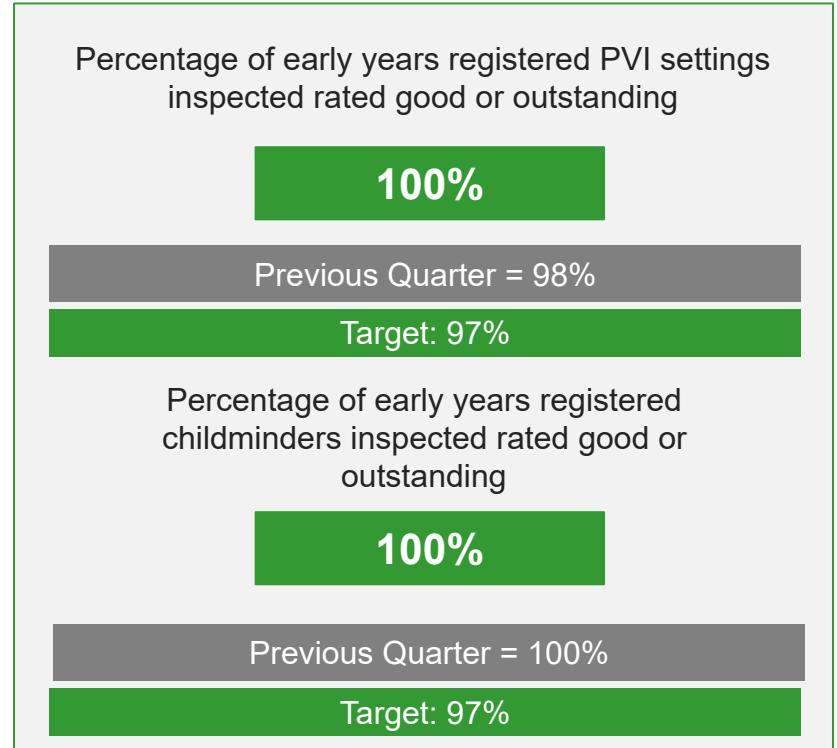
Percentage of early years registered PVI settings inspected rated good or outstanding

100%

Previous Quarter = 98%

Target: 97%

Percentage of early years registered childminders inspected rated good or outstanding

100%

Previous Quarter = 100%

Target: 97%